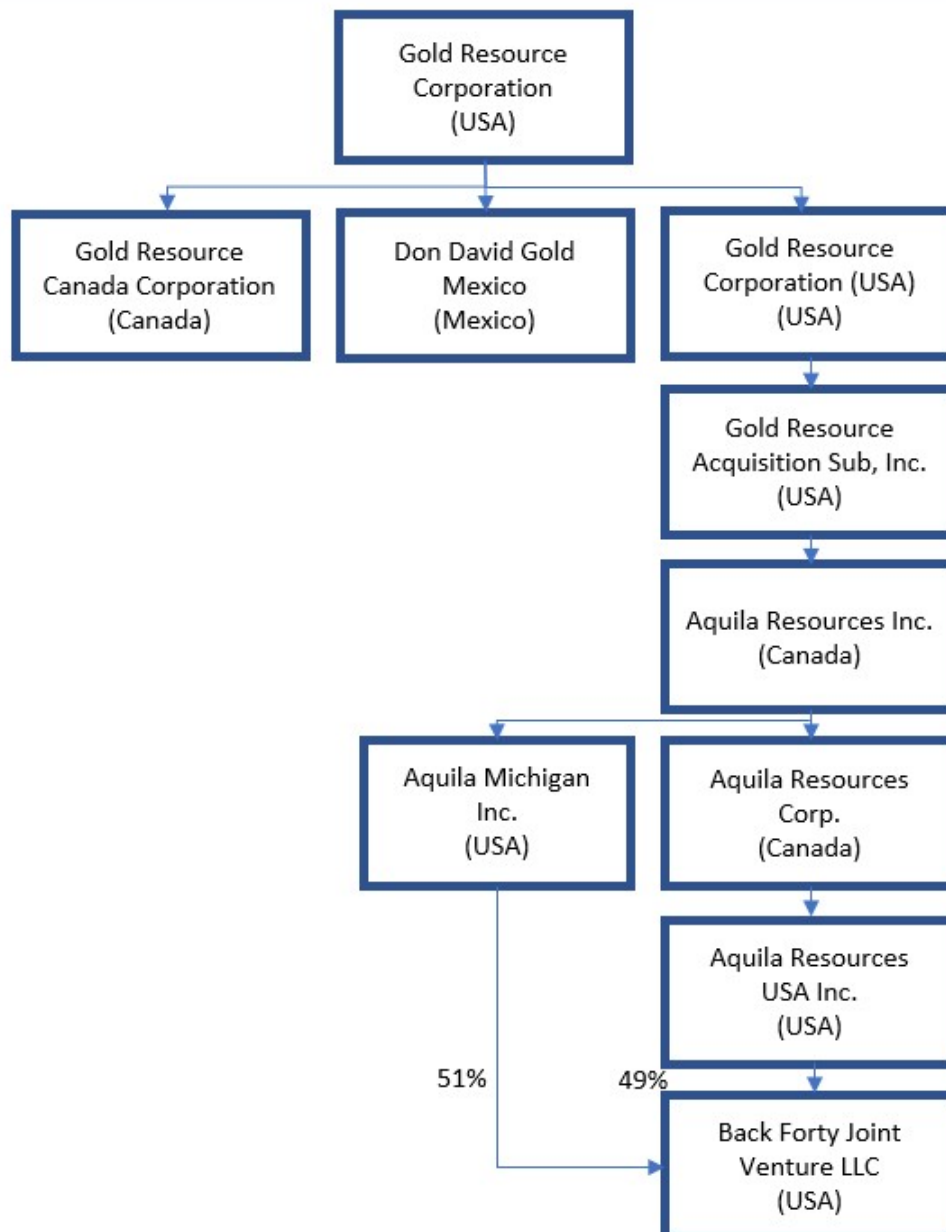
Gold Resource Corporation (USA)

Gold Resource Canada Corporation (Canada)

Don David Gold Mexico (Mexico)

Gold Resource Corporation (USA) (USA)

Gold Resource Acquisition Sub, Inc. (USA)

Aquila Resources Inc. (Canada)

Aquila Michigan Inc. (USA)

Aquila Resources Corp. (Canada)

Aquila Resources USA Inc. (USA)

51%

49%

Back Forty Joint Venture LLC (USA)